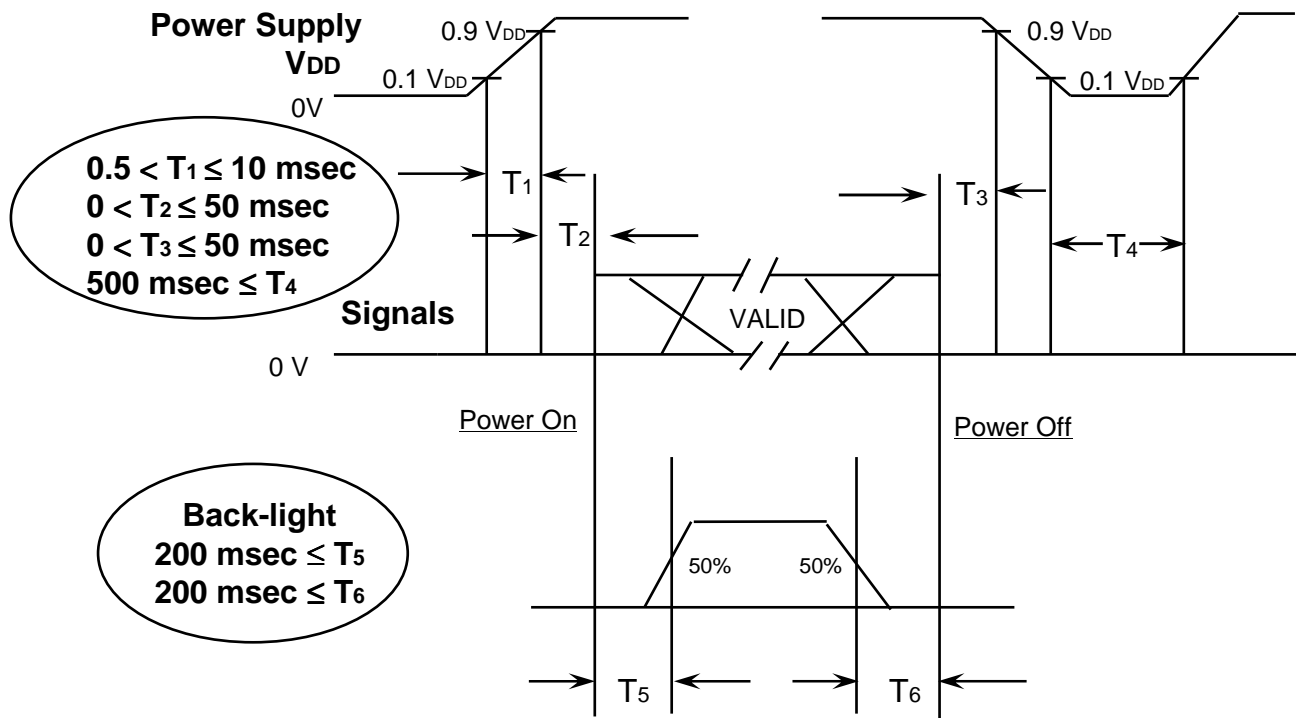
Power Supply
$V_{DD}$

0V

$0.9\ V_{DD}$

$0.1\ V_{DD}$

$0.9\ V_{DD}$

$0.1\ V_{DD}$

$0.5 < T_1 \leq 10$ msec
$0 < T_2 \leq 50$ msec
$0 < T_3 \leq 50$ msec
500 msec $\leq T_4$

$T_1$

$T_2$

$T_3$

$T_4$

Signals

VALID

0 V

Power On

Power Off

Back-light
200 msec $\leq T_5$
200 msec $\leq T_6$

50%

50%

$T_5$

$T_6$